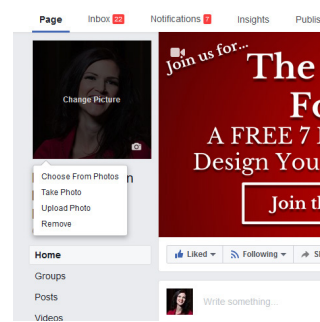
Page Inbox 22 Notifications 7 Insights Publis

Change Picture

Choose From Photos
Take Photo
Upload Photo
Remove

n

Home
Groups
Posts
Videos

Join us for...
The
Fo
A FREE 7 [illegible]
Design You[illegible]
Join th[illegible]

Liked Following

Write something...